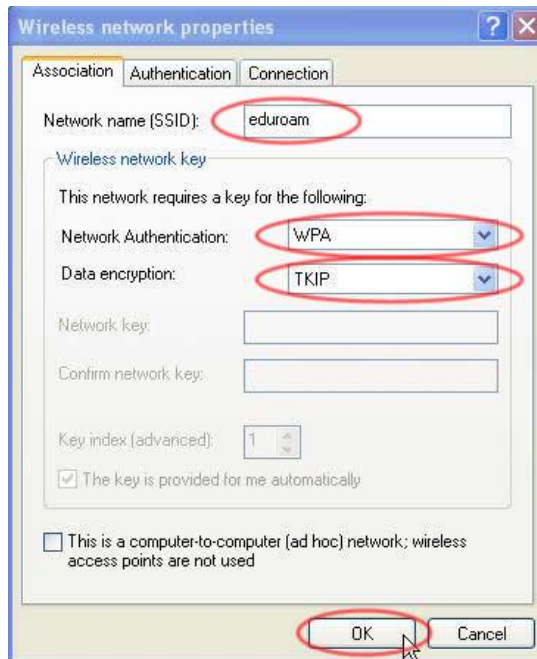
Wireless network properties

Association | Authentication | Connection

Network name (SSID): eduroam

Wireless network key

This network requires a key for the following:

Network Authentication: WPA

Data encryption: TKIP

Network key:

Confirm network key:

Key index (advanced): 1

The key is provided for me automatically

This is a computer-to-computer (ad hoc) network; wireless access points are not used

OK

Cancel